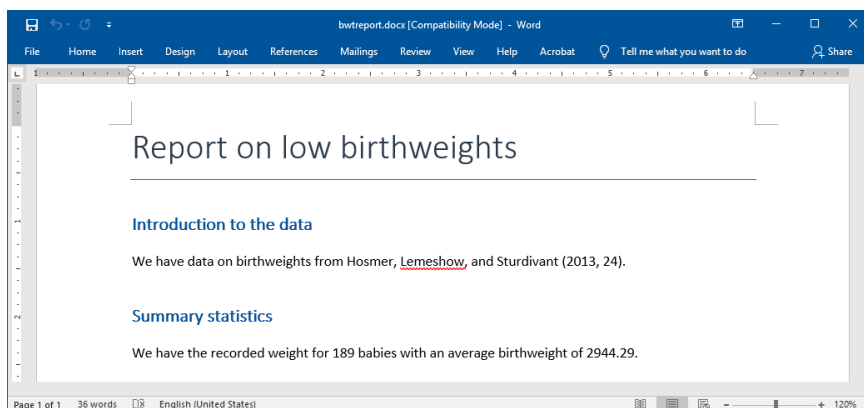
bwtreport.docx [Compatibility Mode] - Word

File Home Insert Design Layout References Mailings Review View Help Acrobat Tell me what you want to do Share

1 2 3 4 5 6 7

Report on low birthweights

Introduction to the data

We have data on birthweights from Hosmer, Lemeshow, and Sturdivant (2013, 24).

Summary statistics

We have the recorded weight for 189 babies with an average birthweight of 2944.29.

Page 1 of 1 36 words English (United States) 120%